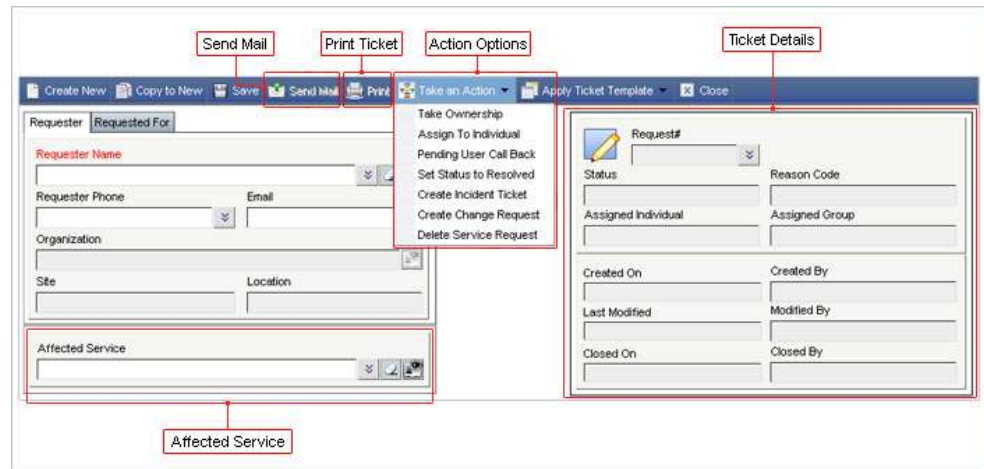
Send Mail

Print Ticket

Action Options

Ticket Details

Create New Copy to New Save Send Mail Print Take an Action Apply Ticket Template Close

Requester Requested For

Requester Name

Requester Phone

Email

Organization

Site

Location

Take Ownership
Assign To Individual
Pending User Call Back
Set Status to Resolved
Create Incident Ticket
Create Change Request
Delete Service Request

Request#

Status

Reason Code

Assigned Individual

Assigned Group

Created On

Created By

Last Modified

Modified By

Closed On

Closed By

Affected Service

Affected Service